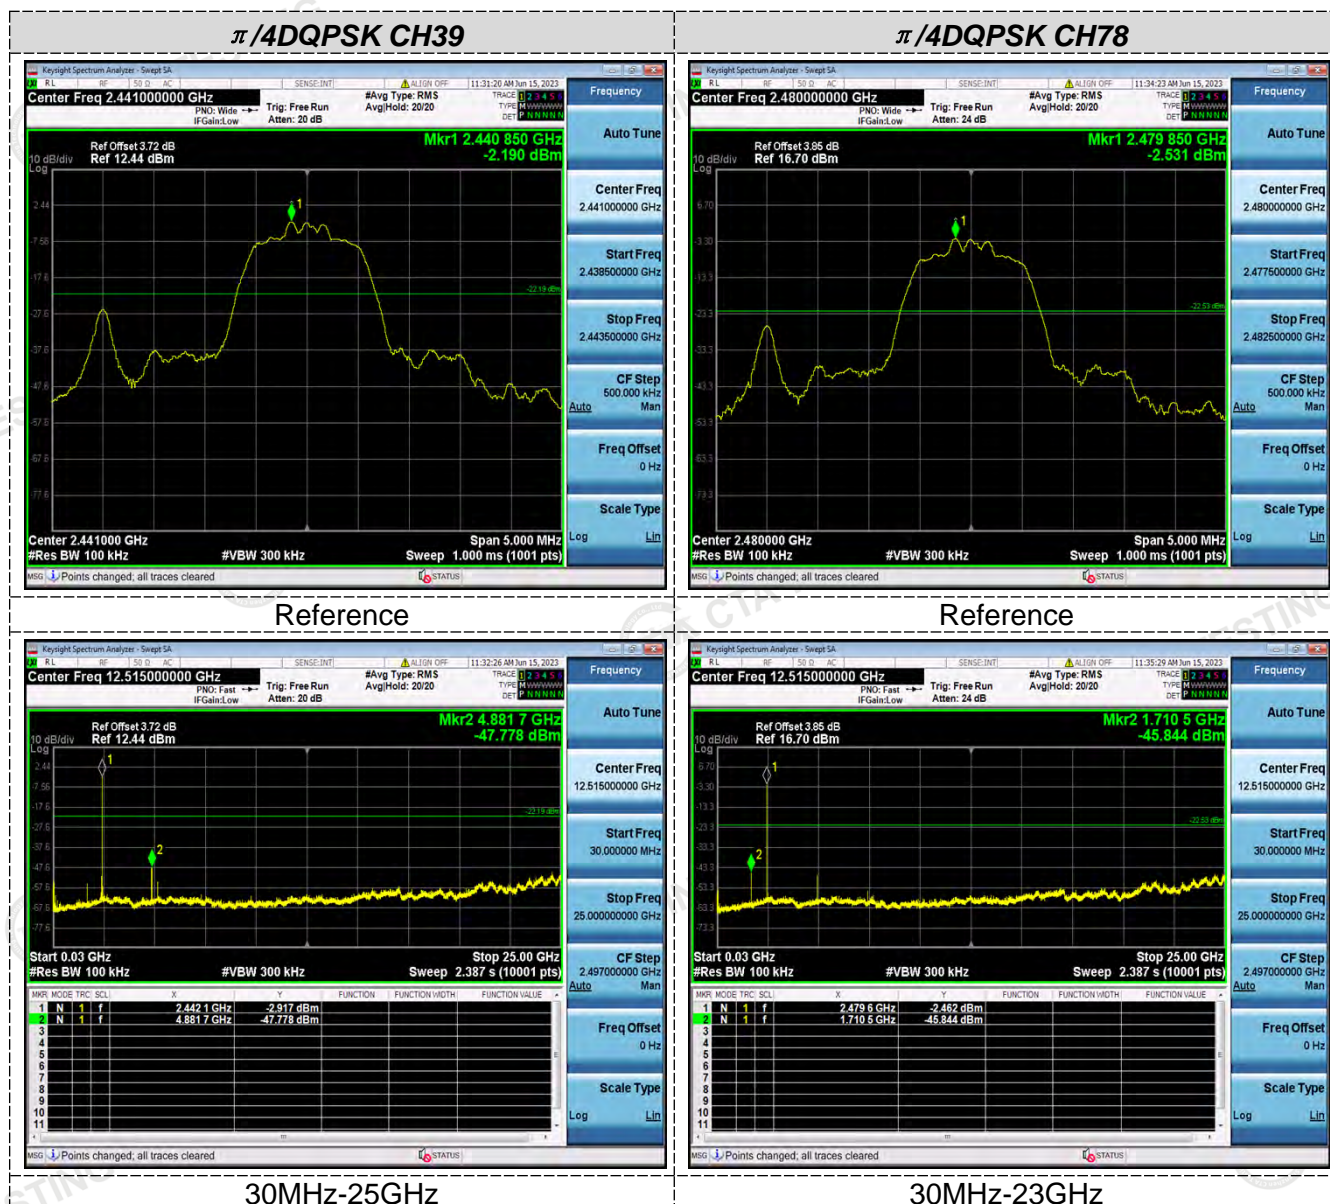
| $\pi$/4DQPSK CH39 | $\pi$/4DQPSK CH78 |
|---|---|
| Keysight Spectrum Analyzer - Swept SA<br>RL RF 50 Ω AC SENSE:INT ALIGN OFF 11:31:20 AM Jun 15, 2023<br>Center Freq 2.441000000 GHz<br>PNO: Wide IFGain:Low Trig: Free Run Atten: 20 dB #Avg Type: RMS Avg\|Hold: 20/20<br>TRACE 1 2 3 4 5 6 TYPE M WWWWW DET P NNNNN<br>Frequency<br>Auto Tune<br>Ref Offset 3.72 dB<br>10 dB/div Ref 12.44 dBm<br>Mkr1 2.440 850 GHz -2.190 dBm<br>Log 2.44 -7.56 -17.6 -27.6 -37.6 -47.6 -57.6 -67.6 -77.6<br>-22.19 dBm<br>Center Freq 2.441000000 GHz<br>Start Freq 2.438500000 GHz<br>Stop Freq 2.443500000 GHz<br>CF Step 500.000 kHz Auto Man<br>Freq Offset 0 Hz<br>Scale Type Log Lin<br>Center 2.441000 GHz Span 5.000 MHz<br>#Res BW 100 kHz #VBW 300 kHz Sweep 1.000 ms (1001 pts)<br>MSG Points changed; all traces cleared STATUS | Keysight Spectrum Analyzer - Swept SA<br>RL RF 50 Ω AC SENSE:INT ALIGN OFF 11:34:23 AM Jun 15, 2023<br>Center Freq 2.480000000 GHz<br>PNO: Wide IFGain:Low Trig: Free Run Atten: 24 dB #Avg Type: RMS Avg\|Hold: 20/20<br>TRACE 1 2 3 4 5 6 TYPE M WWWWW DET P NNNNN<br>Frequency<br>Auto Tune<br>Ref Offset 3.85 dB<br>10 dB/div Ref 16.70 dBm<br>Mkr1 2.479 850 GHz -2.531 dBm<br>Log 6.70 -3.30 -13.3 -23.3 -33.3 -43.3 -53.3 -63.3 -73.3<br>-22.53 dBm<br>Center Freq 2.480000000 GHz<br>Start Freq 2.477500000 GHz<br>Stop Freq 2.482500000 GHz<br>CF Step 500.000 kHz Auto Man<br>Freq Offset 0 Hz<br>Scale Type Log Lin<br>Center 2.480000 GHz Span 5.000 MHz<br>#Res BW 100 kHz #VBW 300 kHz Sweep 1.000 ms (1001 pts)<br>MSG Points changed; all traces cleared STATUS |
| Reference | Reference |
| Keysight Spectrum Analyzer - Swept SA<br>RL RF 50 Ω AC SENSE:INT ALIGN OFF 11:32:26 AM Jun 15, 2023<br>Center Freq 12.515000000 GHz<br>PNO: Fast IFGain:Low Trig: Free Run Atten: 20 dB #Avg Type: RMS Avg\|Hold: 20/20<br>TRACE 1 2 3 4 5 6 TYPE M WWWWW DET P NNNNN<br>Frequency<br>Auto Tune<br>Ref Offset 3.72 dB<br>10 dB/div Ref 12.44 dBm<br>Mkr2 4.881 7 GHz -47.778 dBm<br>Log 2.44 -7.56 -17.6 -27.6 -37.6 -47.6 -57.6 -67.6 -77.6<br>-22.19 dBm<br>Center Freq 12.515000000 GHz<br>Start Freq 30.000000 MHz<br>Stop Freq 25.000000000 GHz<br>CF Step 2.497000000 GHz Auto Man<br>Freq Offset 0 Hz<br>Scale Type Log Lin<br>Start 0.03 GHz Stop 25.00 GHz<br>#Res BW 100 kHz #VBW 300 kHz Sweep 2.387 s (10001 pts)<br>MKR MODE TRC SCL X Y FUNCTION FUNCTION WIDTH FUNCTION VALUE<br>1 N 1 f 2.442 1 GHz -2.917 dBm<br>2 N 1 f 4.881 7 GHz -47.778 dBm<br>3 4 5 6 7 8 9 10 11<br>MSG Points changed; all traces cleared STATUS | Keysight Spectrum Analyzer - Swept SA<br>RL RF 50 Ω AC SENSE:INT ALIGN OFF 11:35:29 AM Jun 15, 2023<br>Center Freq 12.515000000 GHz<br>PNO: Fast IFGain:Low Trig: Free Run Atten: 24 dB #Avg Type: RMS Avg\|Hold: 20/20<br>TRACE 1 2 3 4 5 6 TYPE M WWWWW DET P NNNNN<br>Frequency<br>Auto Tune<br>Ref Offset 3.85 dB<br>10 dB/div Ref 16.70 dBm<br>Mkr2 1.710 5 GHz -45.844 dBm<br>Log 6.70 -3.30 -13.3 -23.3 -33.3 -43.3 -53.3 -63.3 -73.3<br>-22.53 dBm<br>Center Freq 12.515000000 GHz<br>Start Freq 30.000000 MHz<br>Stop Freq 25.000000000 GHz<br>CF Step 2.497000000 GHz Auto Man<br>Freq Offset 0 Hz<br>Scale Type Log Lin<br>Start 0.03 GHz Stop 25.00 GHz<br>#Res BW 100 kHz #VBW 300 kHz Sweep 2.387 s (10001 pts)<br>MKR MODE TRC SCL X Y FUNCTION FUNCTION WIDTH FUNCTION VALUE<br>1 N 1 f 2.479 6 GHz -2.462 dBm<br>2 N 1 f 1.710 5 GHz -45.844 dBm<br>3 4 5 6 7 8 9 10 11<br>MSG Points changed; all traces cleared STATUS |
| 30MHz-25GHz | 30MHz-23GHz |